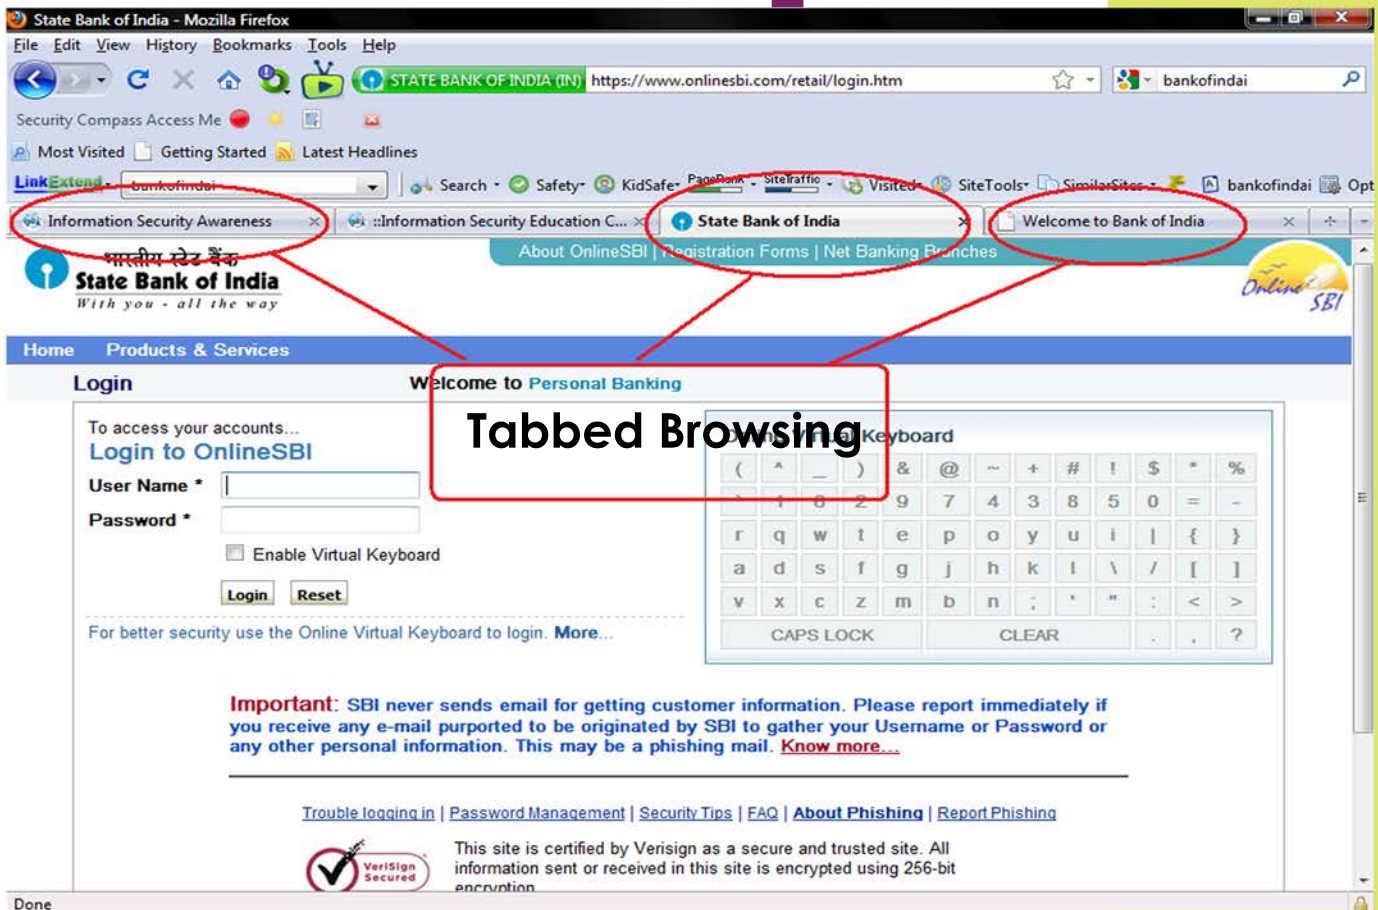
State Bank of India - Mozilla Firefox

File Edit View History Bookmarks Tools Help

STATE BANK OF INDIA (IN) https://www.onlinesbi.com/retail/login.htm

bankofindai

Security Compass Access Me

Most Visited Getting Started Latest Headlines

LinkExtend bankofindai Search Safety KidSafe PageRank SiteTraffic Visited SiteTools SimilarSites bankofindai Opt

Information Security Awareness ::Information Security Education C... State Bank of India Welcome to Bank of India

About OnlineSBI | Registration Forms | Net Banking Branches

भारतीय स्टेट बैंक
State Bank of India
With you - all the way

Online SBI

Home Products & Services

Login

Welcome to Personal Banking

Tabbed Browsing

To access your accounts...
Login to OnlineSBI

User Name *

Password *

Enable Virtual Keyboard

Login Reset

For better security use the Online Virtual Keyboard to login. More...

Virtual Keyboard

| ( | ^ | _ | ) | & | @ | ~ | + | # | ! | $ | * | % |
|---|---|---|---|---|---|---|---|---|---|---|---|---|
| > | 1 | 6 | 2 | 9 | 7 | 4 | 3 | 8 | 5 | 0 | = | - |
| r | q | w | t | e | p | o | y | u | i | \| | { | } |
| a | d | s | f | g | j | h | k | l | \ | / | [ | ] |
| v | x | c | z | m | b | n | ; | ' | " | : | < | > |
| CAPS LOCK | | | | CLEAR | | | | | | . | , | ? |

Important: SBI never sends email for getting customer information. Please report immediately if you receive any e-mail purported to be originated by SBI to gather your Username or Password or any other personal information. This may be a phishing mail. Know more...

Trouble logging in | Password Management | Security Tips | FAQ | About Phishing | Report Phishing

VeriSign Secured

This site is certified by Verisign as a secure and trusted site. All information sent or received in this site is encrypted using 256-bit encryption

Done